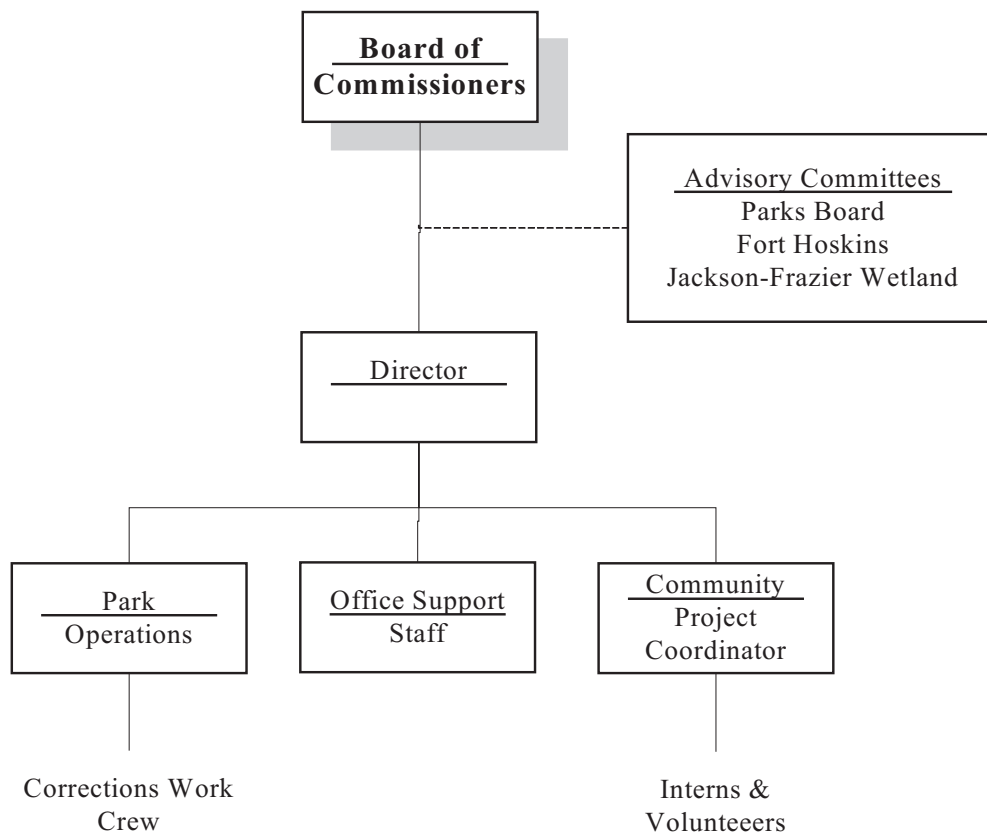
Board of Commissioners

Advisory Committees
Parks Board
Fort Hoskins
Jackson-Frazier Wetland

Director

Park Operations

Office Support Staff

Community Project Coordinator

Corrections Work Crew

Interns & Volunteeers